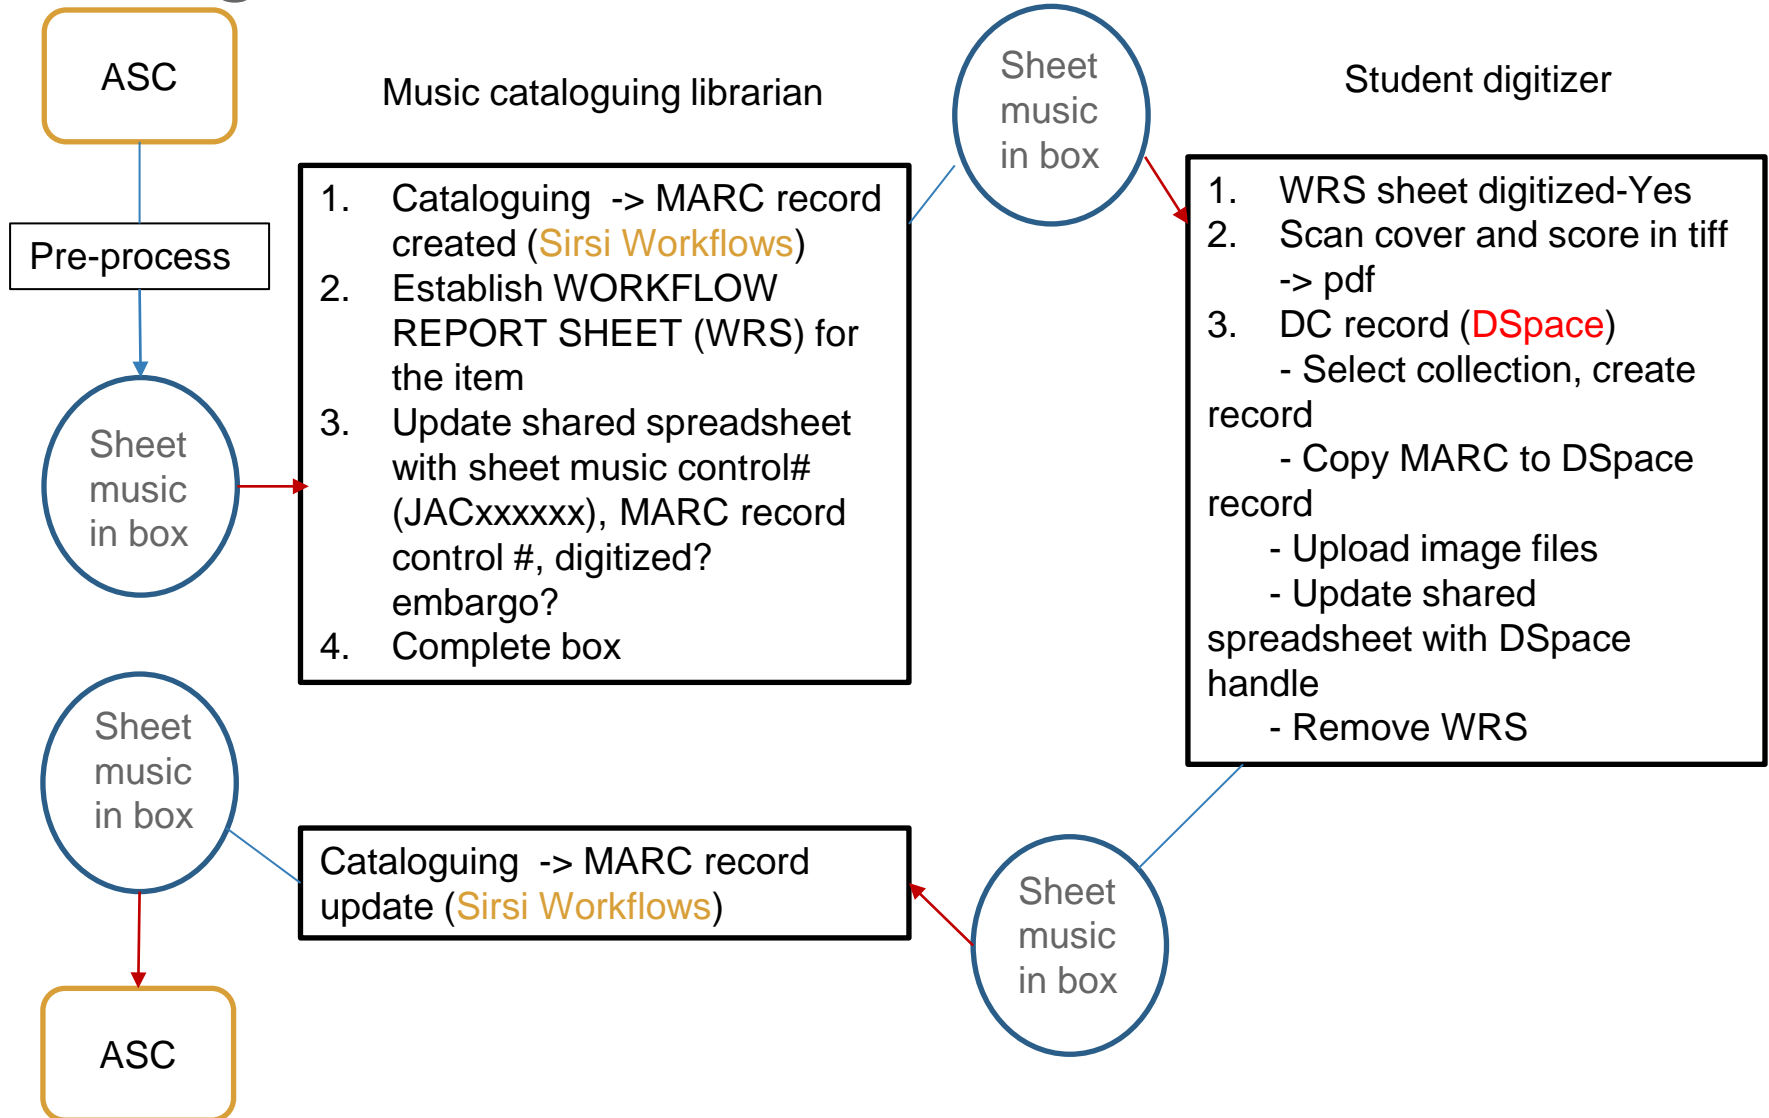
ASC

Pre-process

Sheet music in box

Music cataloguing librarian

1. Cataloguing -> MARC record created (Sirsi Workflows)
2. Establish WORKFLOW REPORT SHEET (WRS) for the item
3. Update shared spreadsheet with sheet music control# (JACxxxxxx), MARC record control #, digitized? embargo?
4. Complete box

Sheet music in box

Student digitizer

1. WRS sheet digitized-Yes
2. Scan cover and score in tiff -> pdf
3. DC record (DSpace)
- Select collection, create record
- Copy MARC to DSpace record
- Upload image files
- Update shared spreadsheet with DSpace handle
- Remove WRS

Sheet music in box

Cataloguing -> MARC record update (Sirsi Workflows)

Sheet music in box

ASC